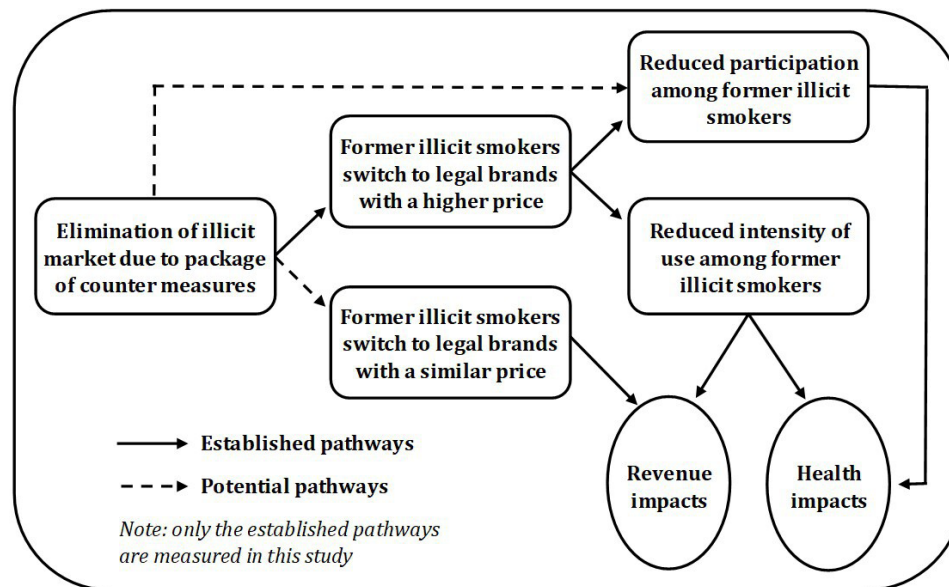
Elimination of illicit market due to package of counter measures

Former illicit smokers switch to legal brands with a higher price

Former illicit smokers switch to legal brands with a similar price

Reduced participation among former illicit smokers

Reduced intensity of use among former illicit smokers

Revenue impacts

Health impacts

Established pathways

Potential pathways

Note: only the established pathways are measured in this study